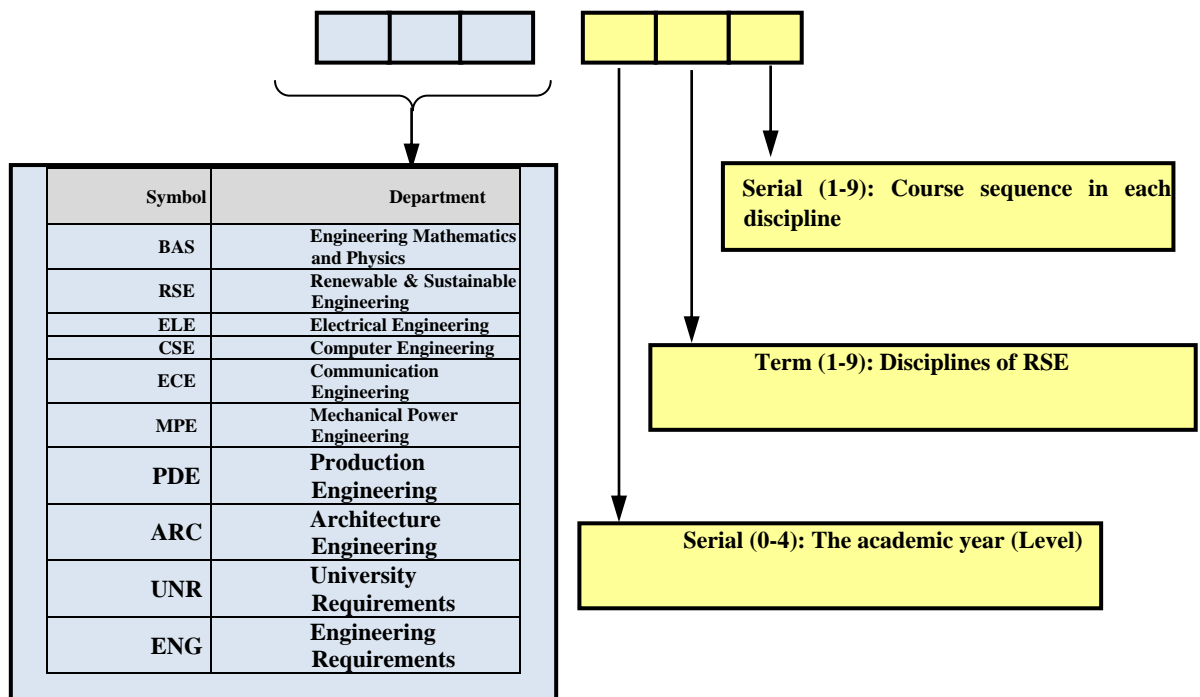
| Symbol | Department |
|---|---|
| BAS | Engineering Mathematics and Physics |
| RSE | Renewable & Sustainable Engineering |
| ELE | Electrical Engineering |
| CSE | Computer Engineering |
| ECE | Communication Engineering |
| MPE | Mechanical Power Engineering |
| PDE | Production Engineering |
| ARC | Architecture Engineering |
| UNR | University Requirements |
| ENG | Engineering Requirements |

Serial (1-9): Course sequence in each discipline

Term (1-9): Disciplines of RSE

Serial (0-4): The academic year (Level)